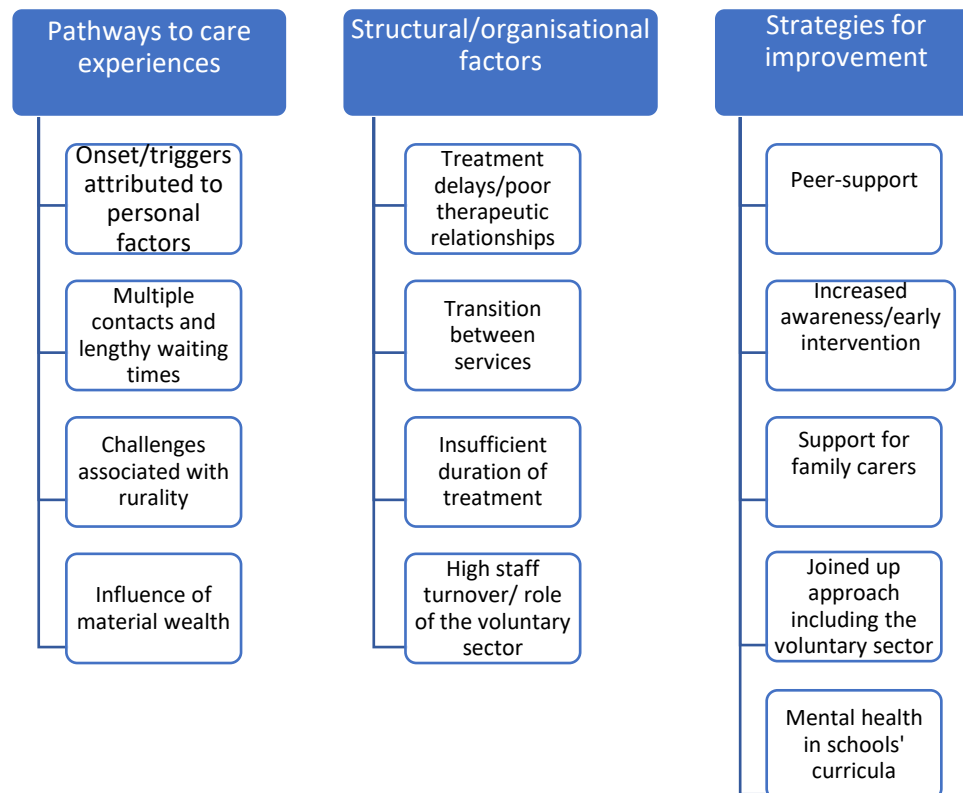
Pathways to care experiences

Onset/triggers attributed to personal factors

Multiple contacts and lengthy waiting times

Challenges associated with rurality

Influence of material wealth

Structural/organisational factors

Treatment delays/poor therapeutic relationships

Transition between services

Insufficient duration of treatment

High staff turnover/ role of the voluntary sector

Strategies for improvement

Peer-support

Increased awareness/early intervention

Support for family carers

Joined up approach including the voluntary sector

Mental health in schools' curricula